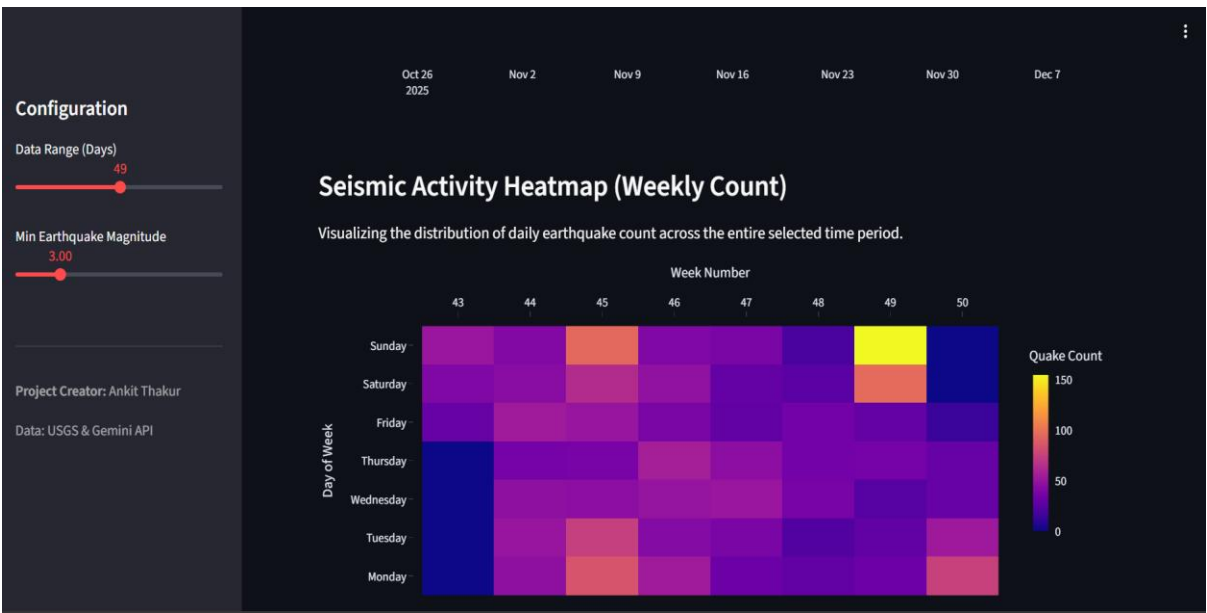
Configuration

Data Range (Days)

49

Min Earthquake Magnitude

3.00

Project Creator: Ankit Thakur

Data: USGS & Gemini API

Oct 26
2025

Nov 2

Nov 9

Nov 16

Nov 23

Nov 30

Dec 7

Seismic Activity Heatmap (Weekly Count)

Visualizing the distribution of daily earthquake count across the entire selected time period.

Week Number

43 44 45 46 47 48 49 50

Day of Week

Sunday

Saturday

Friday

Thursday

Wednesday

Tuesday

Monday

Quake Count

150

100

50

0